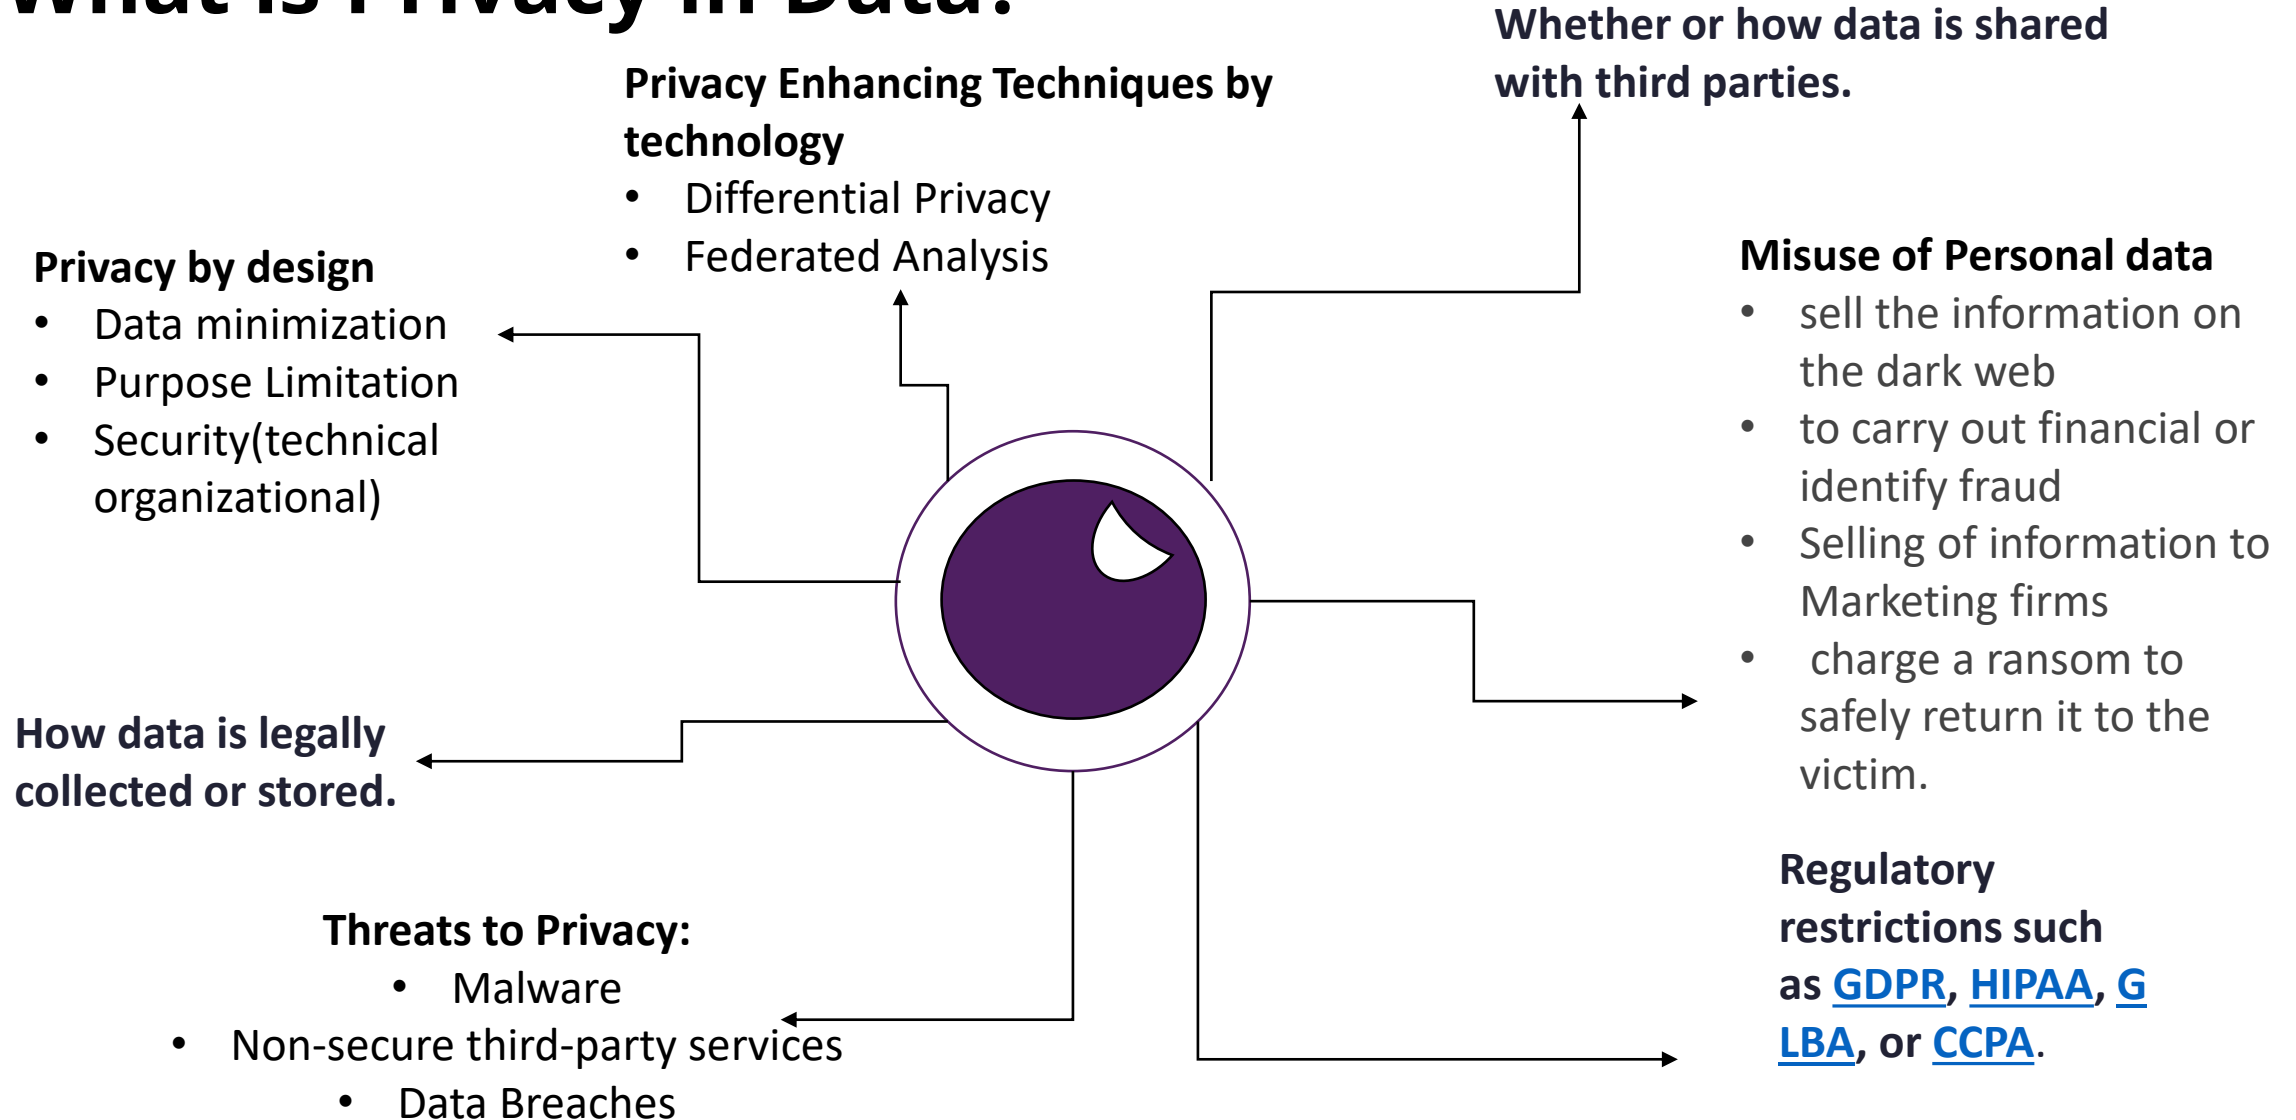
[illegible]

Privacy Enhancing Techniques by technology
- Differential Privacy
- Federated Analysis

Whether or how data is shared with third parties.

Privacy by design
- Data minimization
- Purpose Limitation
- Security(technical organizational)

Misuse of Personal data
- sell the information on the dark web
- to carry out financial or identify fraud
- Selling of information to Marketing firms
- charge a ransom to safely return it to the victim.

How data is legally collected or stored.

Regulatory restrictions such as GDPR, HIPAA, GLBA, or CCPA.

Threats to Privacy:
- Malware
- Non-secure third-party services
- Data Breaches